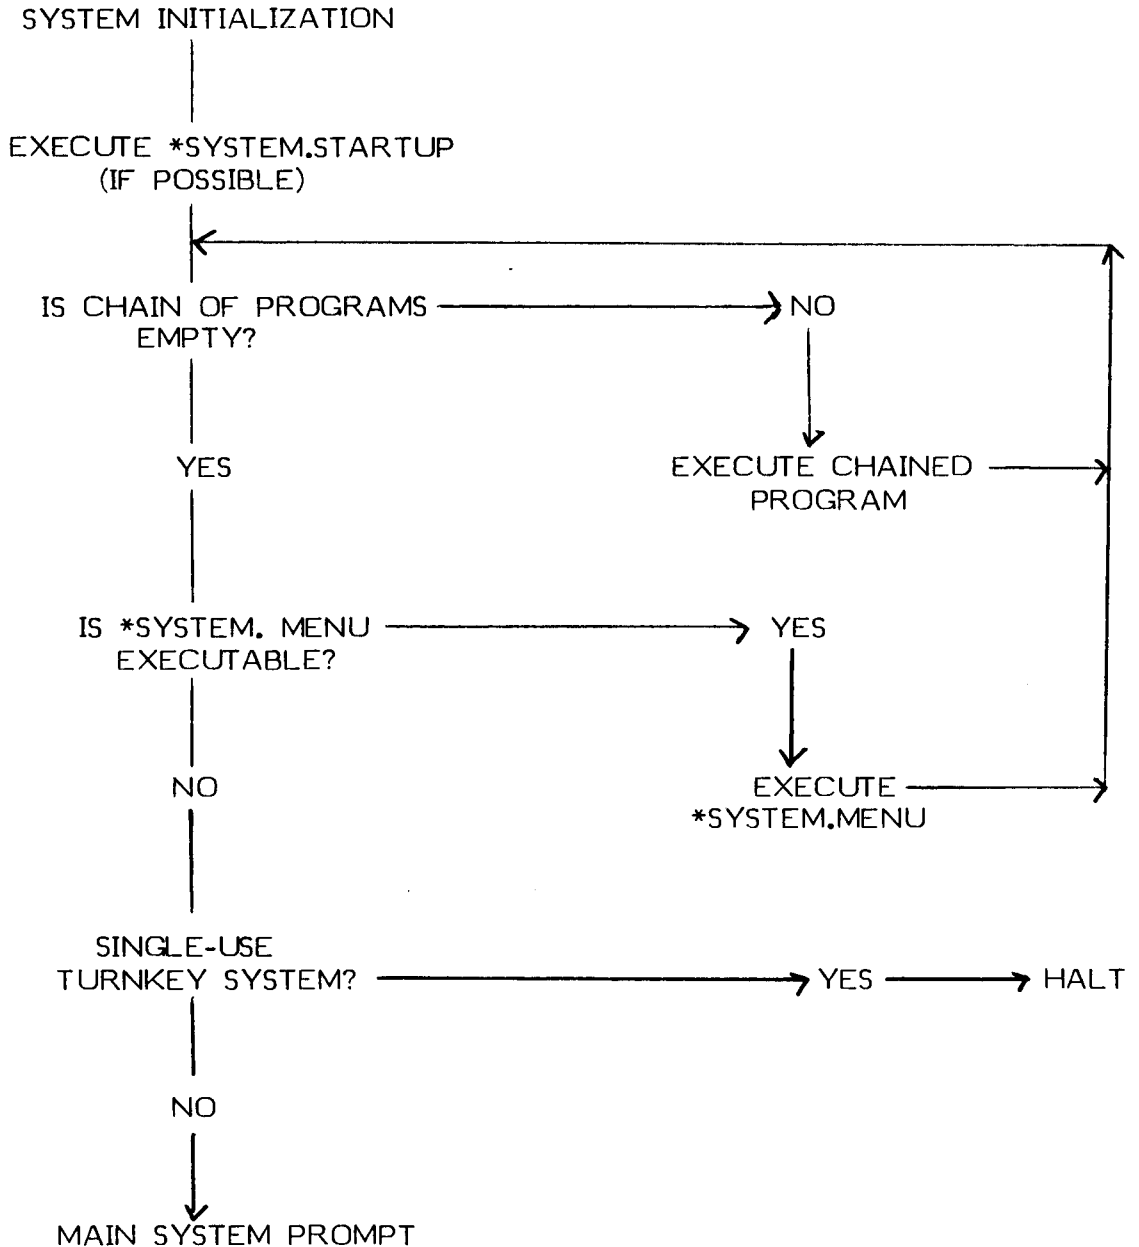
SYSTEM INITIALIZATION

EXECUTE *SYSTEM.STARTUP
(IF POSSIBLE)

IS CHAIN OF PROGRAMS EMPTY?

NO

EXECUTE CHAINED PROGRAM

YES

IS *SYSTEM. MENU EXECUTABLE?

YES

EXECUTE *SYSTEM.MENU

NO

SINGLE-USE TURNKEY SYSTEM?

YES

HALT

NO

MAIN SYSTEM PROMPT